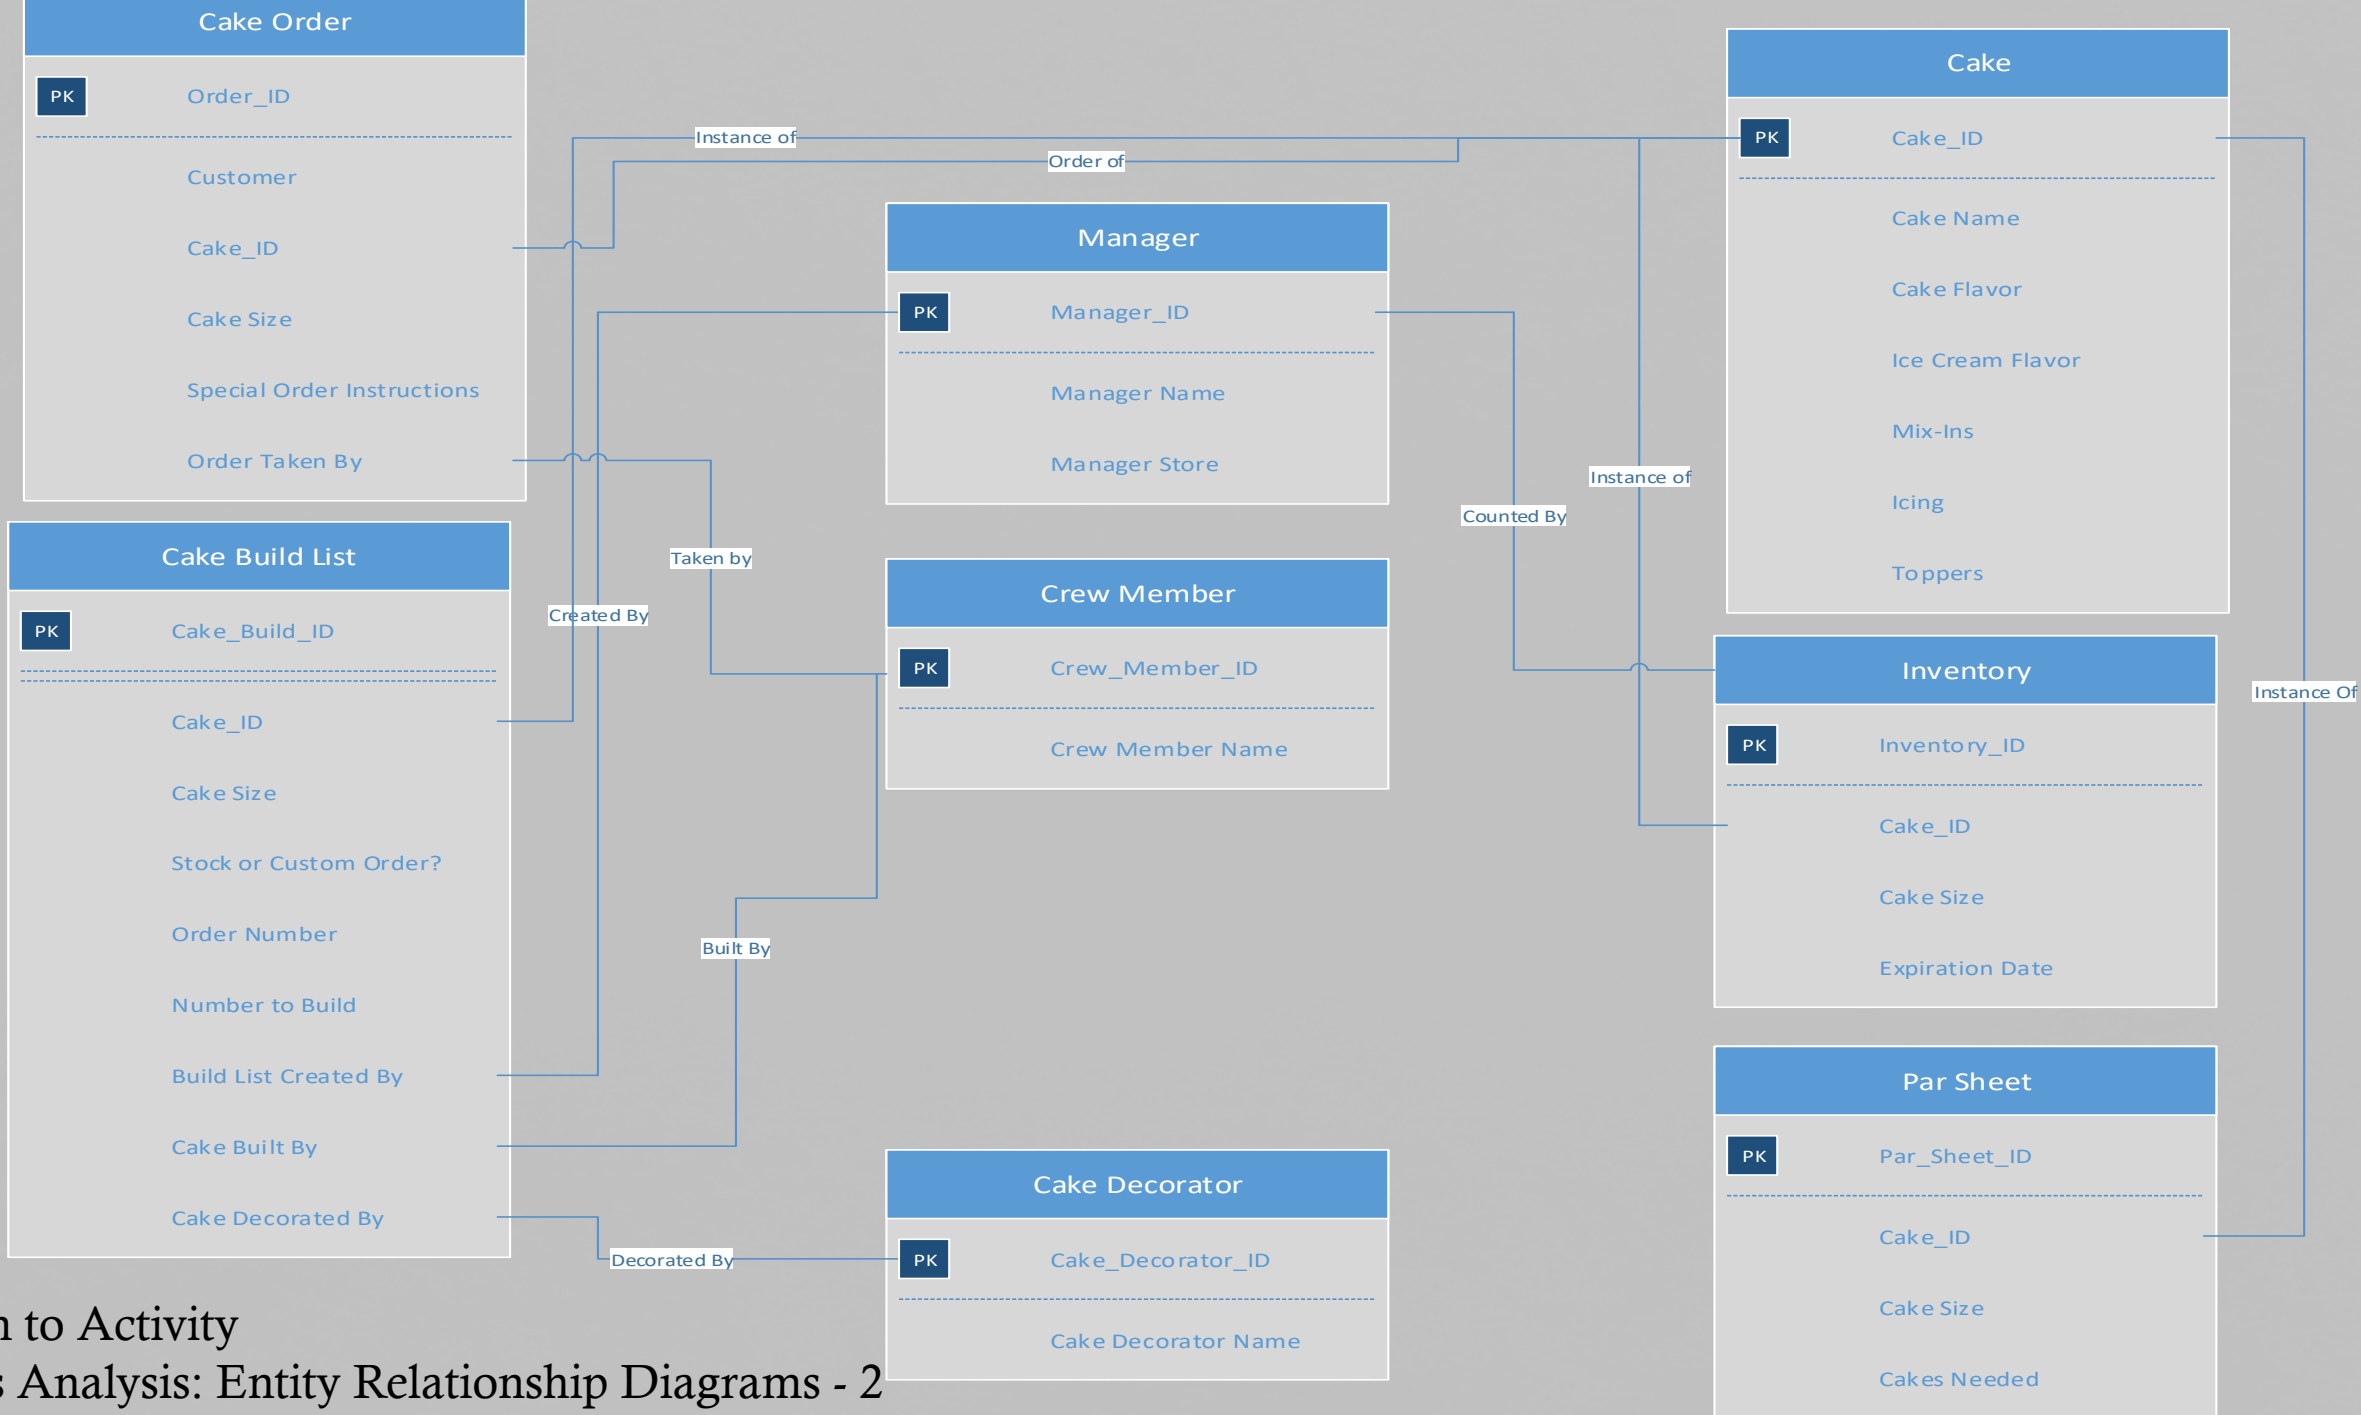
Cake Order

PK Order_ID

Customer

Cake_ID

Cake Size

Special Order Instructions

Order Taken By

Instance of

Order of

Cake

PK Cake_ID

Cake Name

Cake Flavor

Ice Cream Flavor

Mix-Ins

Icing

Toppers

Manager

PK Manager_ID

Manager Name

Manager Store

Instance of

Counted By

Taken by

Created By

Cake Build List

PK Cake_Build_ID

Cake_ID

Cake Size

Stock or Custom Order?

Order Number

Number to Build

Build List Created By

Cake Built By

Cake Decorated By

Crew Member

PK Crew_Member_ID

Crew Member Name

Inventory

PK Inventory_ID

Cake_ID

Cake Size

Expiration Date

Instance Of

Built By

Decorated By

Cake Decorator

PK Cake_Decorator_ID

Cake Decorator Name

Par Sheet

PK Par_Sheet_ID

Cake_ID

Cake Size

Cakes Needed

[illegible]n to Activity
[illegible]s Analysis: Entity Relationship Diagrams - 2